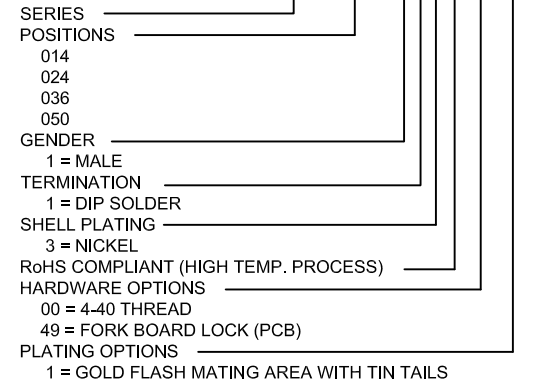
SERIES
POSITIONS
014
024
036
050
GENDER
1 = MALE
TERMINATION
1 = DIP SOLDER
SHELL PLATING
3 = NICKEL
RoHS COMPLIANT (HIGH TEMP. PROCESS)
HARDWARE OPTIONS
00 = 4-40 THREAD
49 = FORK BOARD LOCK (PCB)
PLATING OPTIONS
1 = GOLD FLASH MATING AREA WITH TIN TAILS